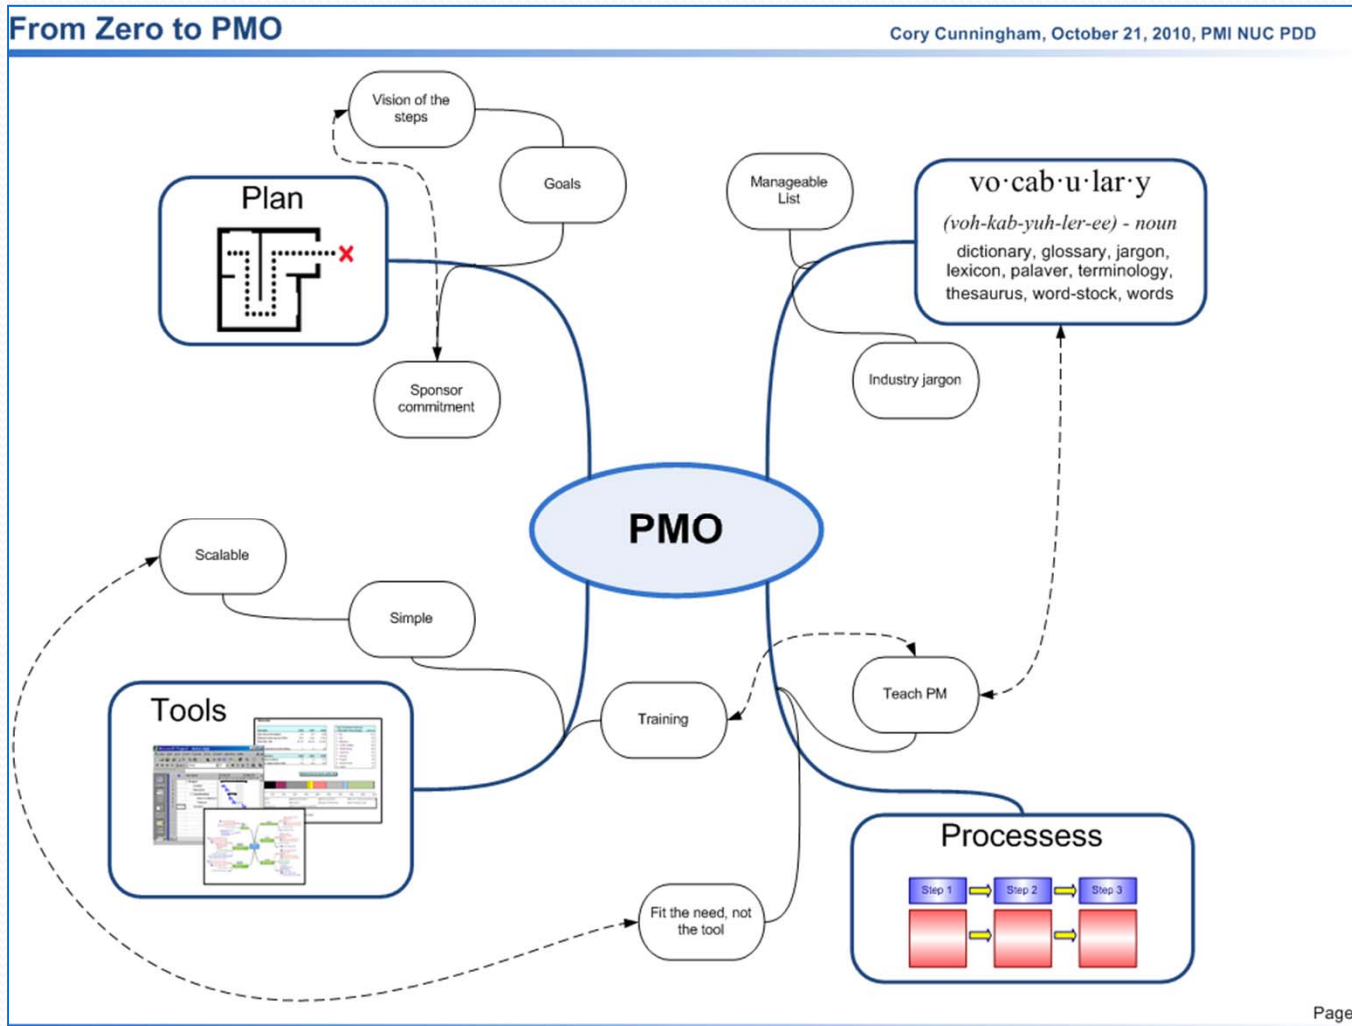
From Zero to PMO

Cory Cunningham, October 21, 2010, PMI NUC PDD

Vision of the steps

Goals

Plan

Sponsor commitment

Manageable List

vo·cab·u·lar·y

(voh-kab-yuh-ler-ee) - noun

dictionary, glossary, jargon, lexicon, palaver, terminology, thesaurus, word-stock, words

Industry jargon

PMO

Scalable

Simple

Tools

Training

Teach PM

Processess

Step 1

Step 2

Step 3

Fit the need, not the tool

Page